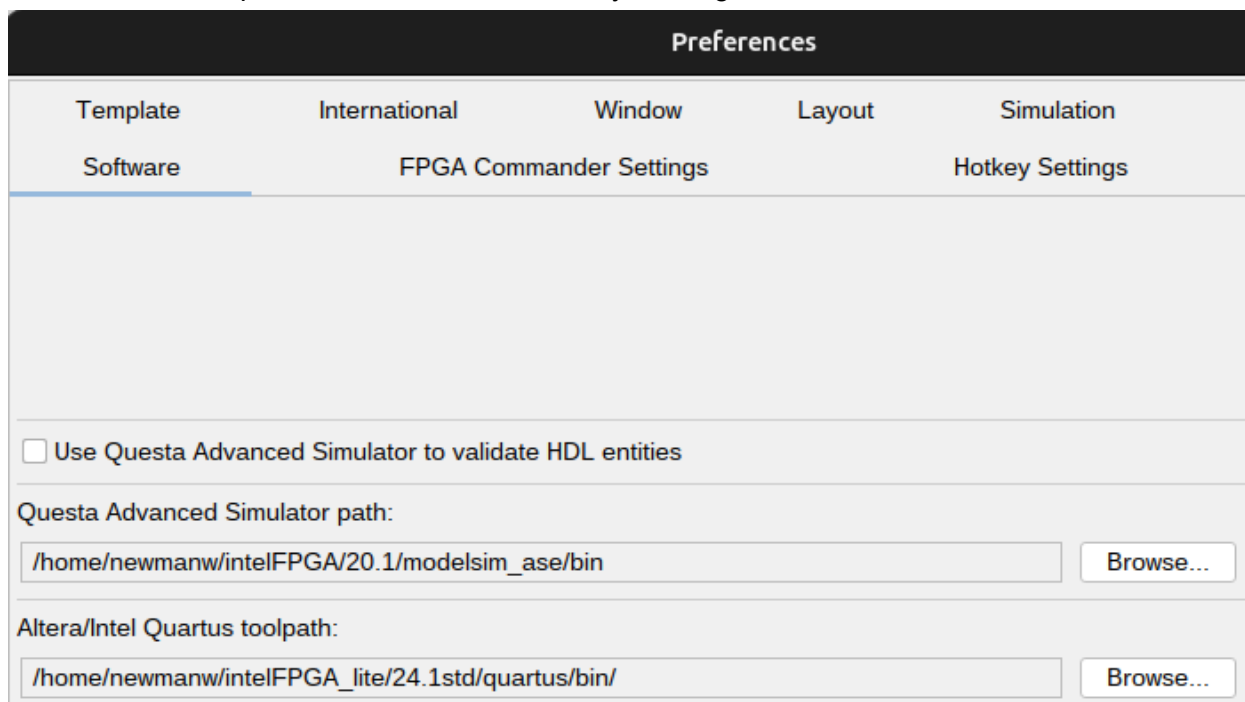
Preferences

Template International Window Layout Simulation

Software FPGA Commander Settings Hotkey Settings

Use Questa Advanced Simulator to validate HDL entities

Questa Advanced Simulator path:

/home/newmanw/intelFPGA/20.1/modelsim_ase/bin

Browse...

Altera/Intel Quartus toolpath:

/home/newmanw/intelFPGA_lite/24.1std/quartus/bin/

Browse...